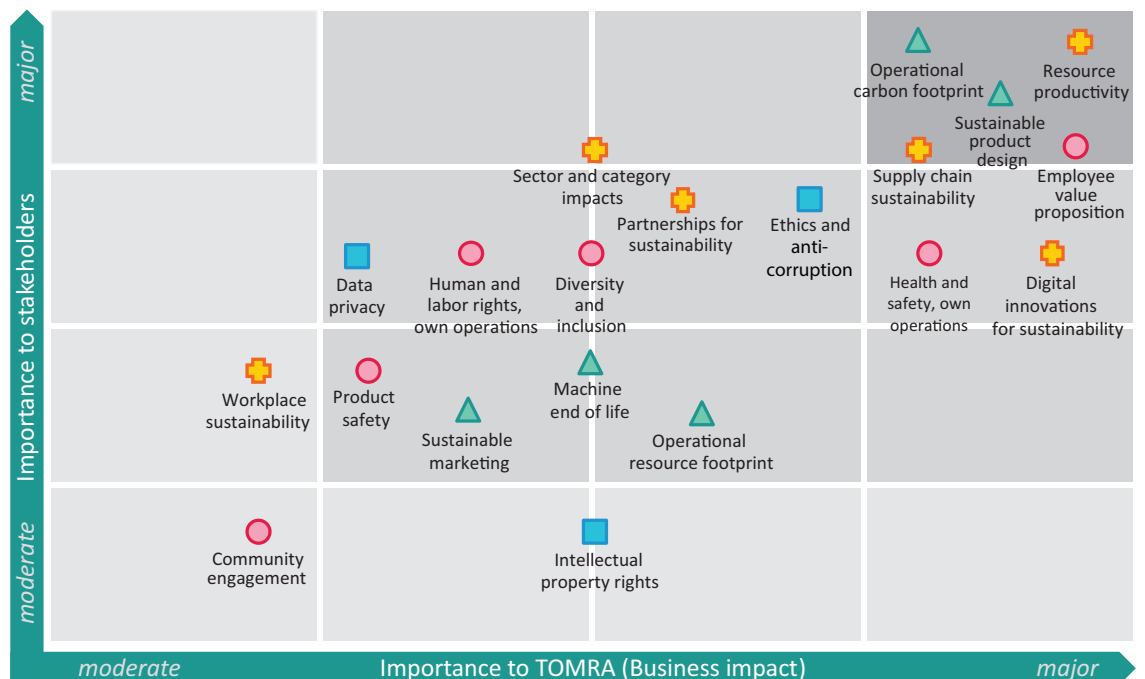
major

Importance to stakeholders

moderate

Operational carbon footprint

Resource productivity

Sustainable product design

Sector and category impacts

Supply chain sustainability

Employee value proposition

Partnerships for sustainability

Ethics and anti-corruption

Data privacy

Human and labor rights, own operations

Diversity and inclusion

Health and safety, own operations

Digital innovations for sustainability

Workplace sustainability

Product safety

Machine end of life

Sustainable marketing

Operational resource footprint

Community engagement

Intellectual property rights

moderate

Importance to TOMRA (Business impact)

major